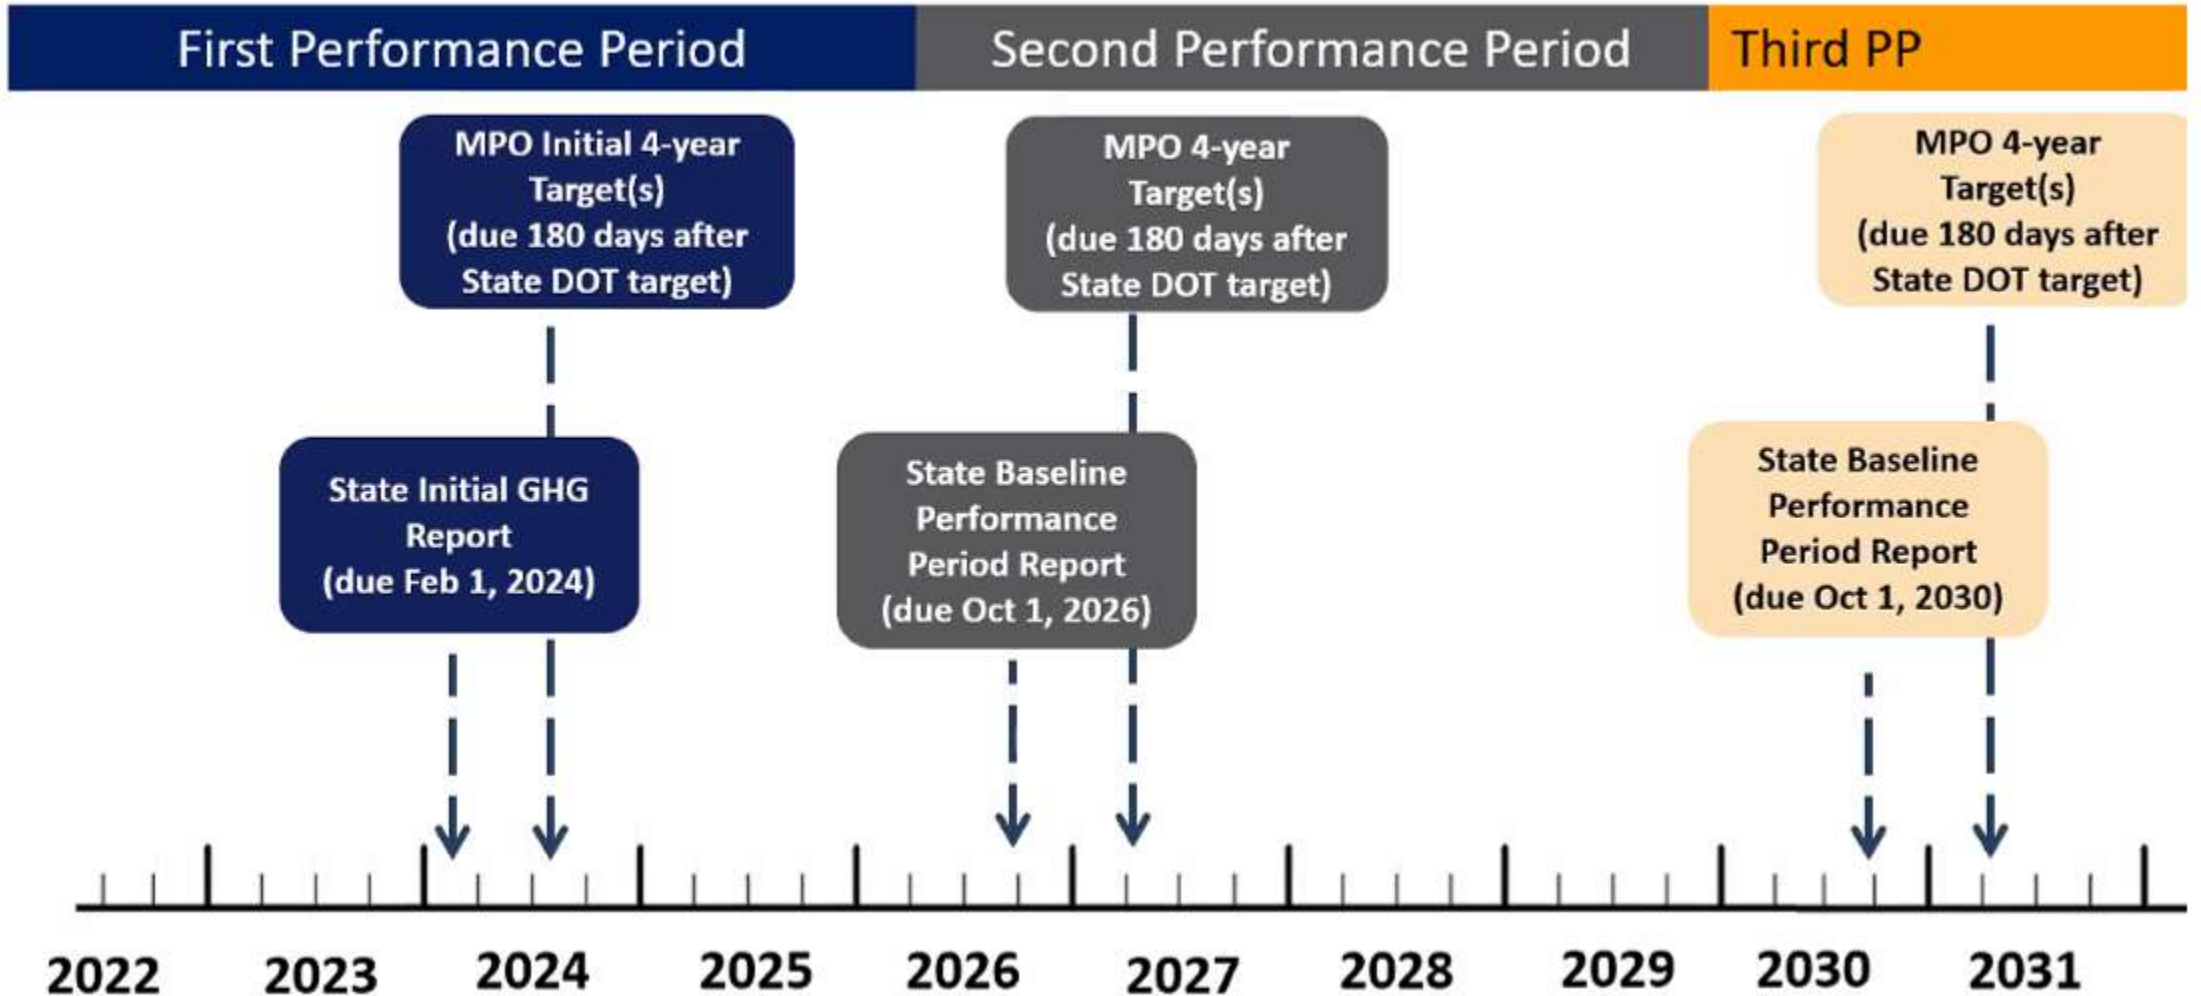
First Performance Period

Second Performance Period

Third PP

MPO Initial 4-year Target(s) (due 180 days after State DOT target)

MPO 4-year Target(s) (due 180 days after State DOT target)

MPO 4-year Target(s) (due 180 days after State DOT target)

State Initial GHG Report (due Feb 1, 2024)

State Baseline Performance Period Report (due Oct 1, 2026)

State Baseline Performance Period Report (due Oct 1, 2030)

2022 2023 2024 2025 2026 2027 2028 2029 2030 2031